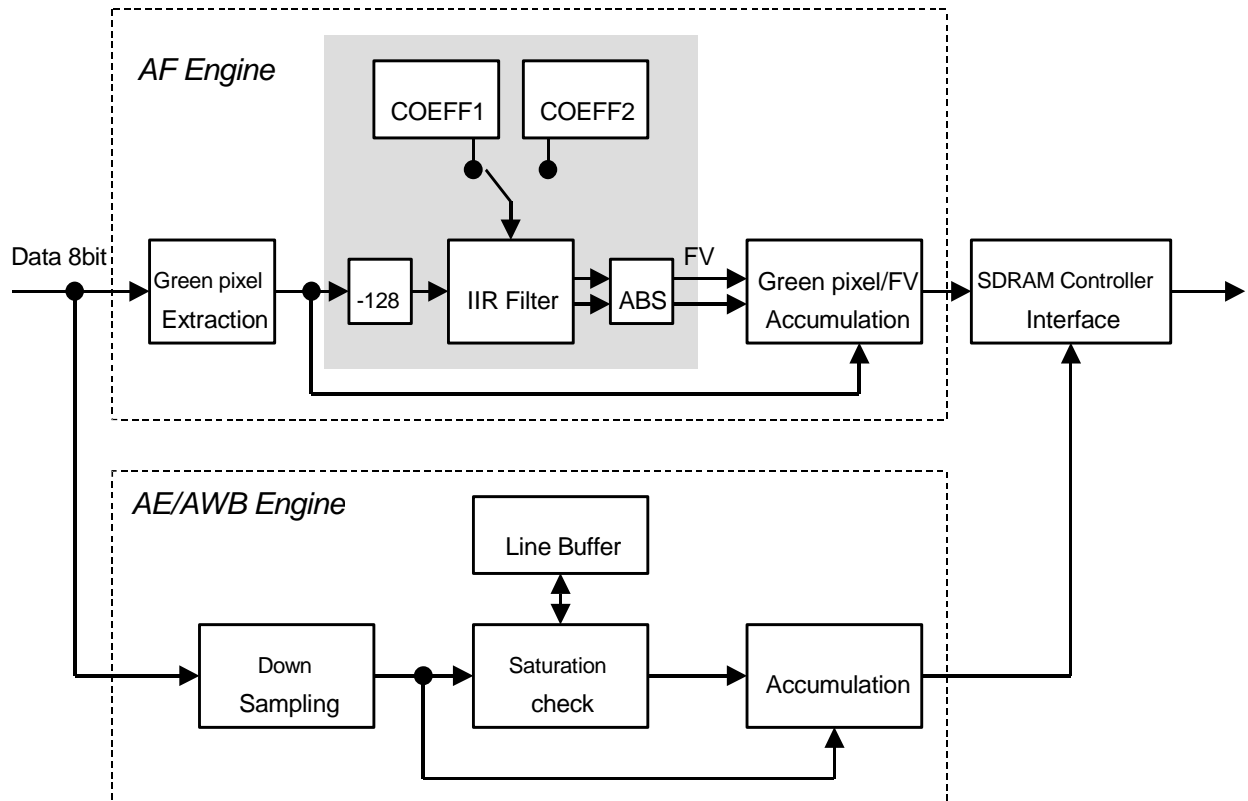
AF Engine

COEFF1

COEFF2

Data 8bit

Green pixel Extraction

-128

IIR Filter

ABS

FV

Green pixel/FV Accumulation

SDRAM Controller Interface

AE/AWB Engine

Line Buffer

Down Sampling

Saturation check

Accumulation